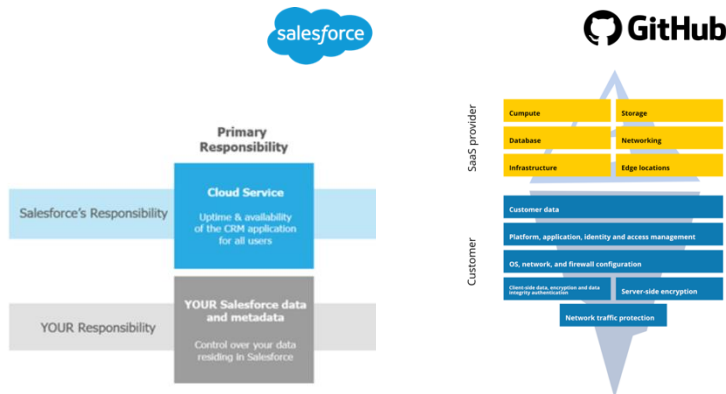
salesforce

GitHub

Primary Responsibility

Salesforce's Responsibility

Cloud Service

Uptime & availability of the CRM application for all users

YOUR Responsibility

YOUR Salesforce data and metadata

Control over your data residing in Salesforce

SaaS provider

Cumpute

Storage

Database

Networking

Infrastructure

Edge locations

Customer

Customer data

Platform, application, identity and access management

OS, network, and firewall configuration

Client-side data, encryption and data integrity authentication

Server-side encryption

Network traffic protection